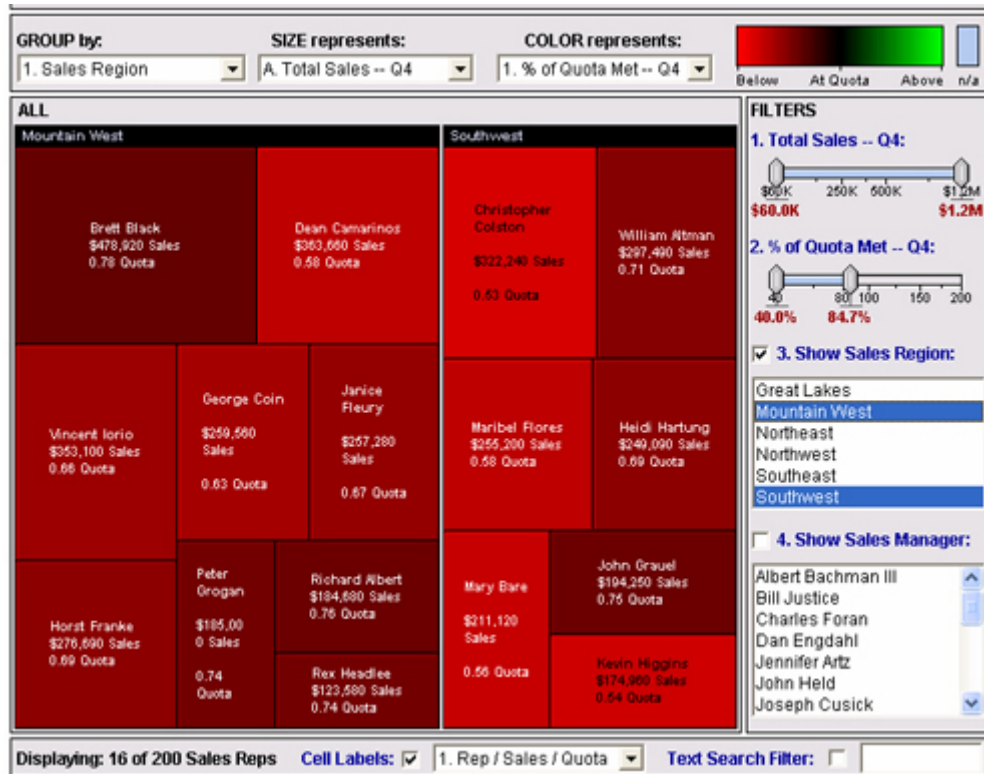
GROUP by:
1. Sales Region
SIZE represents:
A. Total Sales -- Q4
COLOR represents:
1. % of Quota Met -- Q4
Below
At Quota
Above
n/a

ALL

Mountain West

Brett Black
$478,920 Sales
0.78 Quota

Dean Camarinos
$363,660 Sales
0.58 Quota

Vincent Iorio
$353,100 Sales
0.66 Quota

George Coin
$259,560 Sales
0.63 Quota

Janice Fleury
$257,280 Sales
0.67 Quota

Horst Franke
$276,690 Sales
0.69 Quota

Peter Grogan
$185,00
0 Sales
0.74 Quota

Richard Albert
$184,680 Sales
0.76 Quota

Rex Headlee
$123,580 Sales
0.74 Quota

Southwest

Christopher Colston
$322,240 Sales
0.53 Quota

William Altman
$297,490 Sales
0.71 Quota

Maribel Flores
$255,200 Sales
0.58 Quota

Heidi Hartung
$249,090 Sales
0.69 Quota

Mary Bare
$211,120 Sales
0.56 Quota

John Grauel
$194,250 Sales
0.75 Quota

Kevin Higgins
$174,960 Sales
0.54 Quota

FILTERS
1. Total Sales -- Q4:
$60K 250K 500K $1.2M
$60.0K $1.2M
2. % of Quota Met -- Q4:
40 80 100 150 200
40.0% 84.7%
3. Show Sales Region:
Great Lakes
Mountain West
Northeast
Northwest
Southeast
Southwest
4. Show Sales Manager:
Albert Bachman III
Bill Justice
Charles Foran
Dan Engdahl
Jennifer Artz
John Held
Joseph Cusick

Displaying: 16 of 200 Sales Reps
Cell Labels:
1. Rep / Sales / Quota
Text Search Filter: